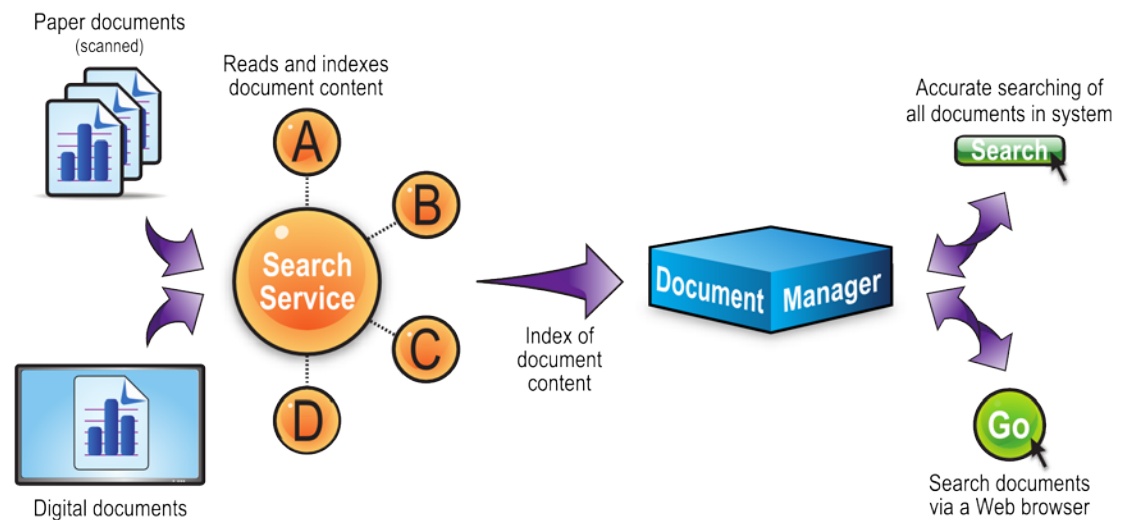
Paper documents
(scanned)

Reads and indexes document content

A

B

Search Service

C

D

Digital documents

Index of document content

Document Manager

Accurate searching of all documents in system

Search

Go

Search documents via a Web browser